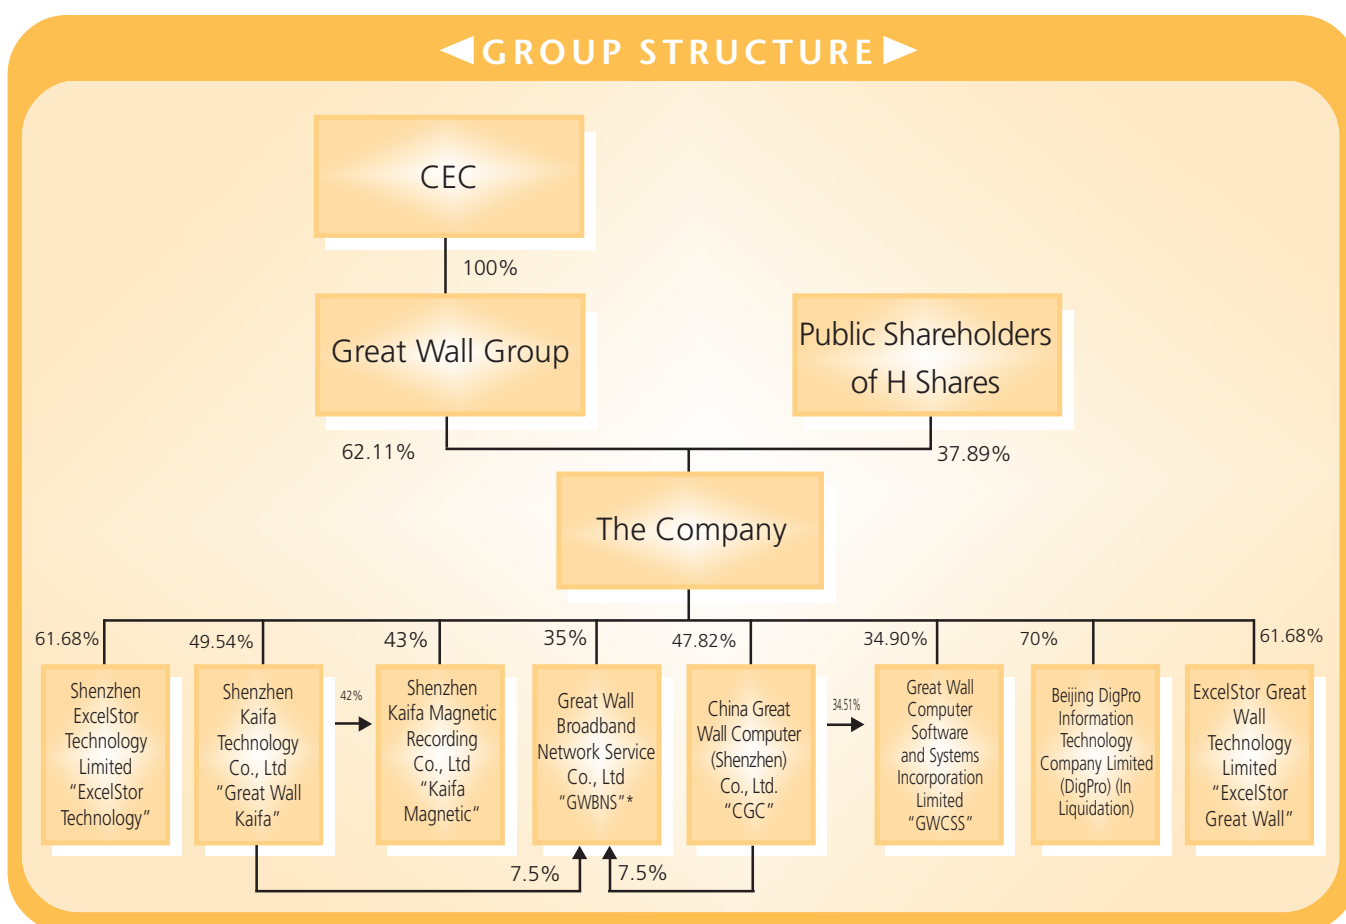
GROUP STRUCTURE

CEC

100%

Great Wall Group

Public Shareholders of H Shares

62.11%

37.89%

The Company

61.68%

49.54%

43%

35%

47.82%

34.90%

70%

61.68%

Shenzhen ExcelStor Technology Limited "ExcelStor Technology"

Shenzhen Kaifa Technology Co., Ltd "Great Wall Kaifa"

42%

Shenzhen Kaifa Magnetic Recording Co., Ltd "Kaifa Magnetic"

Great Wall Broadband Network Service Co., Ltd "GWBNS"*

China Great Wall Computer (Shenzhen) Co., Ltd. "CGC"

34.51%

Great Wall Computer Software and Systems Incorporation Limited "GWCSS"

Beijing DigPro Information Technology Company Limited (DigPro) (In Liquidation)

ExcelStor Great Wall Technology Limited "ExcelStor Great Wall"

7.5%

7.5%